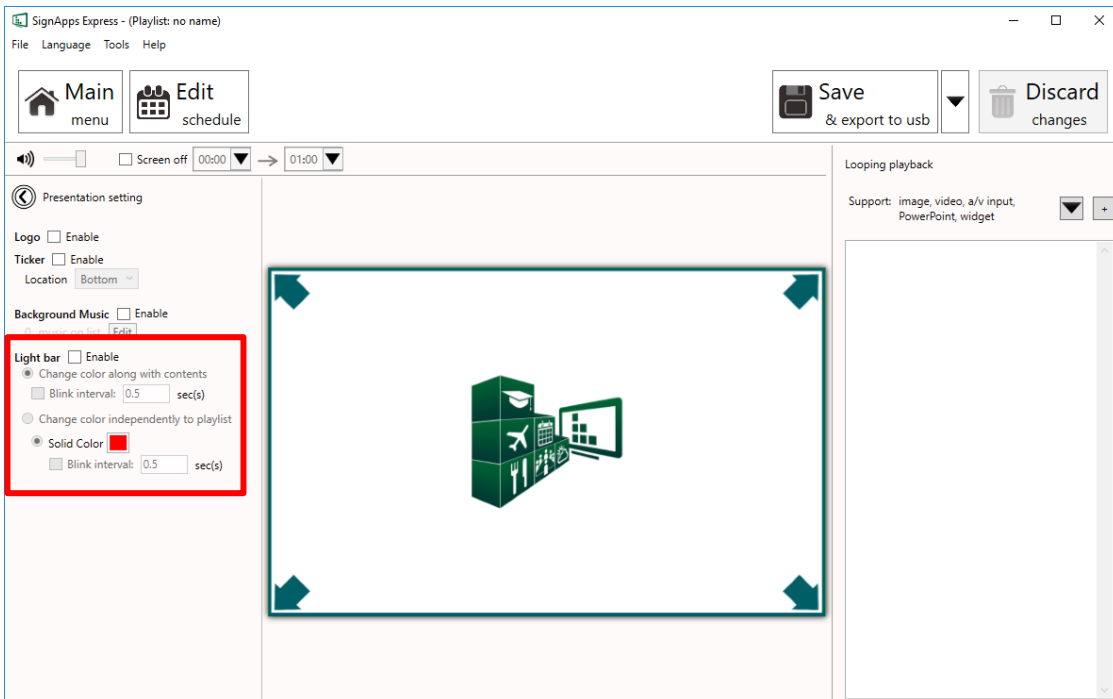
SignApps Express - (Playlist: no name)

File Language Tools Help

Main menu

Edit schedule

Save & export to usb

Discard changes

Screen off 00:00 → 01:00

Presentation setting

Logo Enable

Ticker Enable

Location Bottom

Background Music Enable

0 music on list Edit

Light bar Enable

Change color along with contents

Blink interval: 0.5 sec(s)

Change color independently to playlist

Solid Color

Blink interval: 0.5 sec(s)

Looping playback

Support: image, video, a/v input, PowerPoint, widget

+